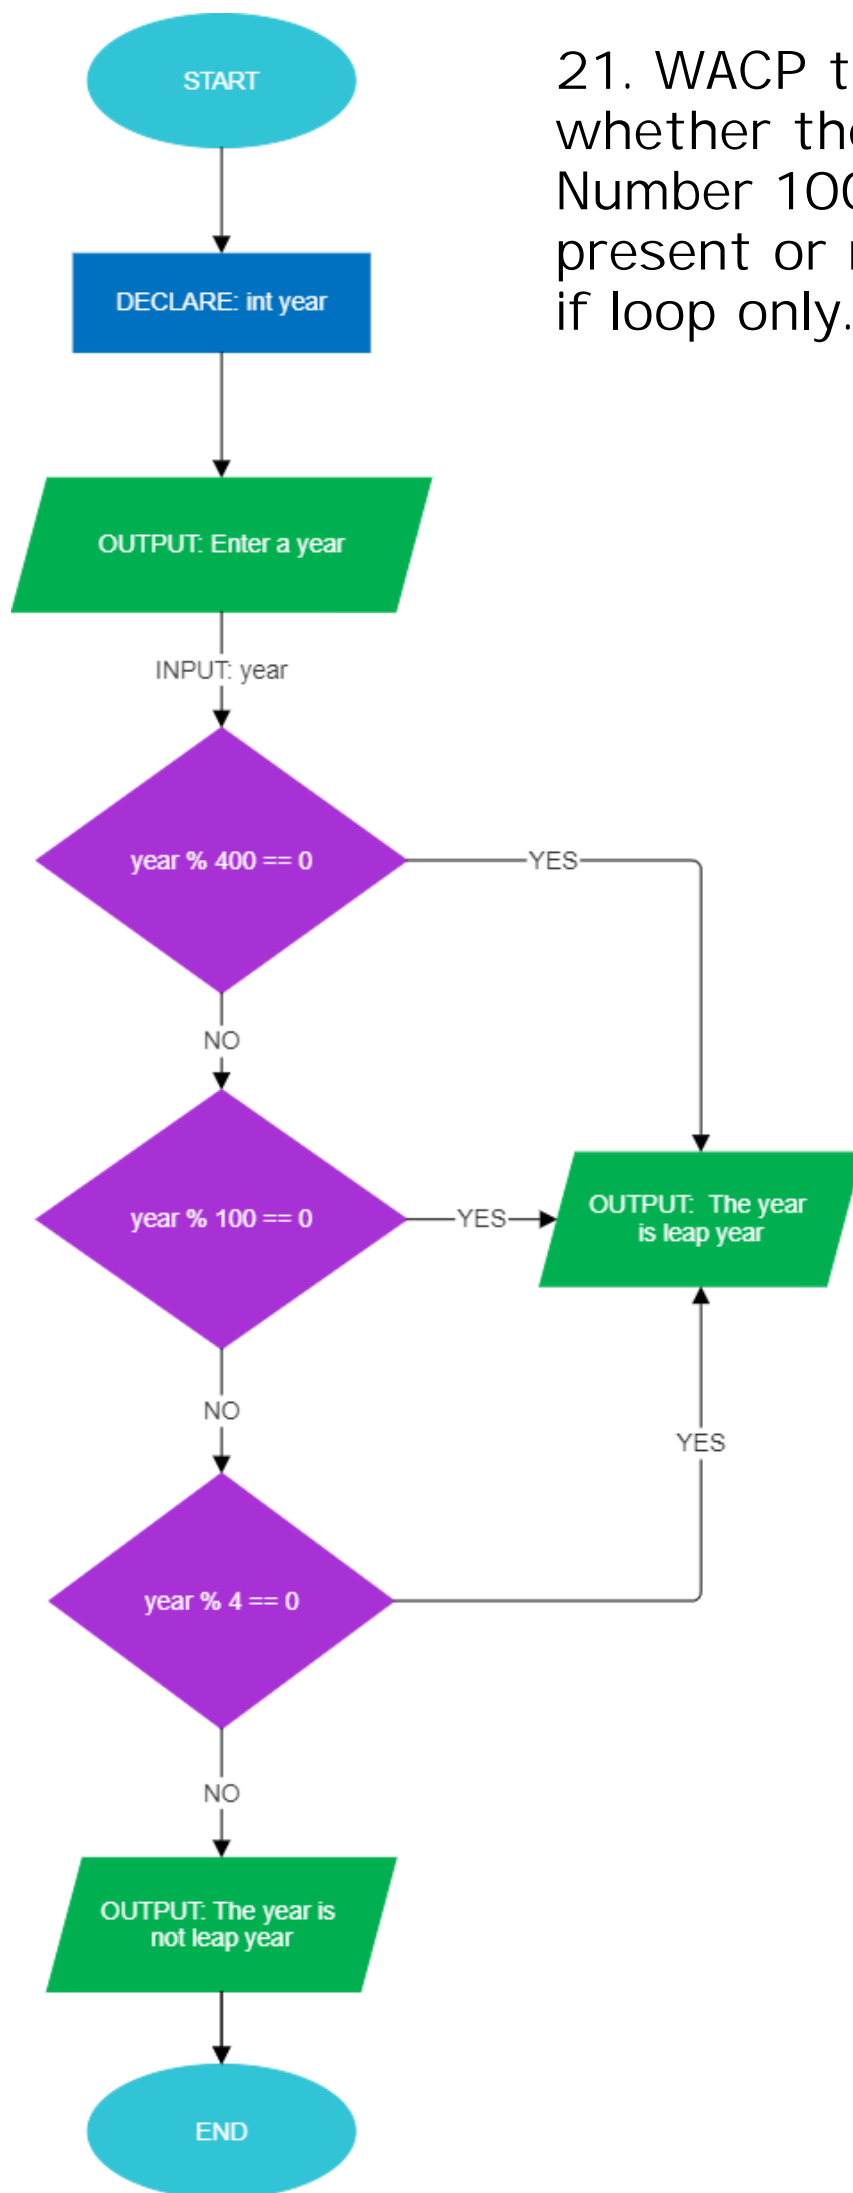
21. WACP t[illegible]
whether th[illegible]
Number 10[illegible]
present or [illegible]
if loop only.

START

DECLARE: int year

OUTPUT: Enter a year

INPUT: year

year % 400 == 0

YES

NO

year % 100 == 0

YES

OUTPUT: The year is leap year

NO

YES

year % 4 == 0

NO

OUTPUT: The year is not leap year

END